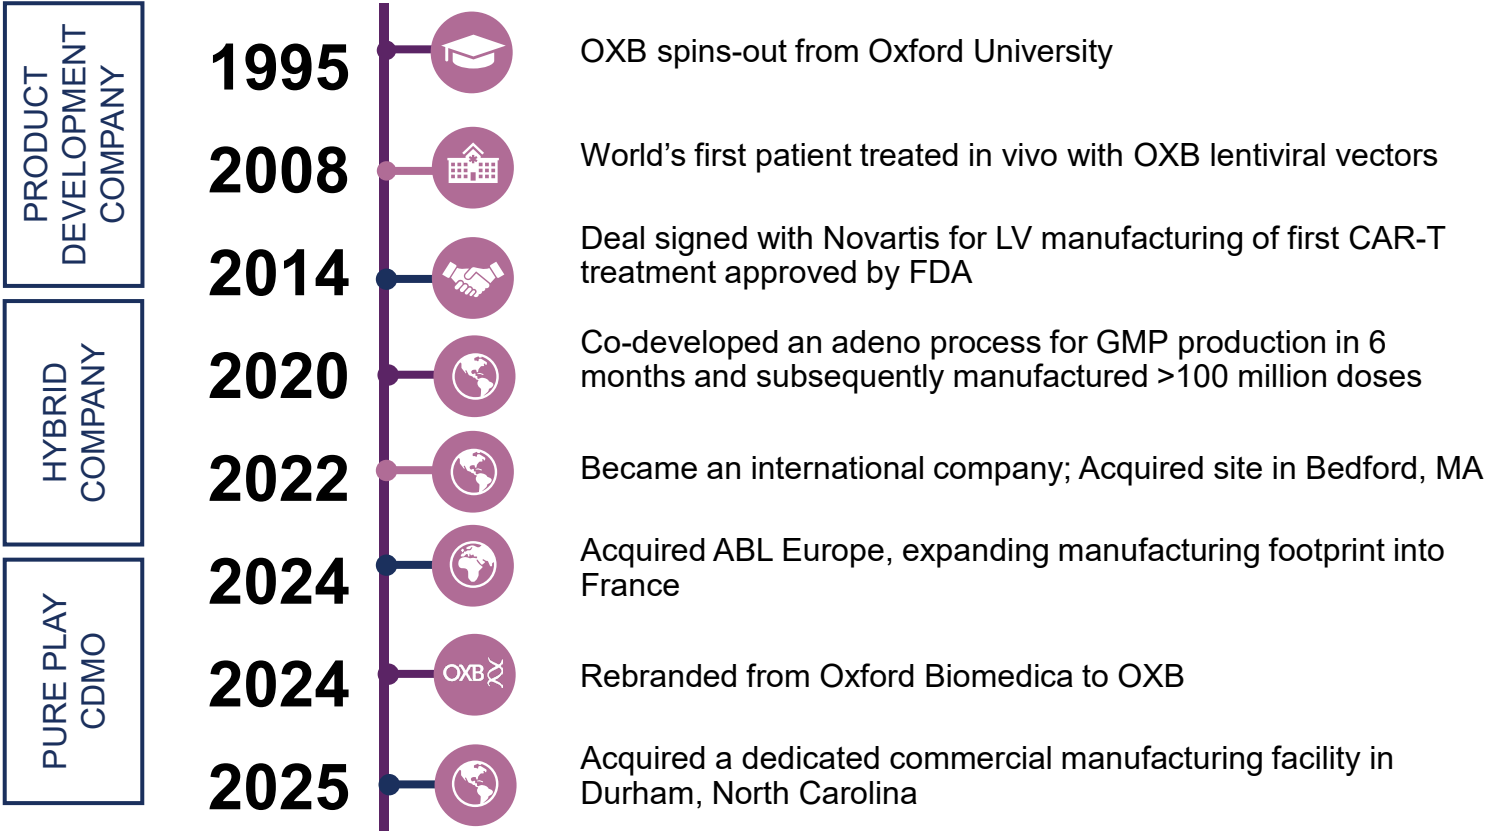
PRODUCT DEVELOPMENT COMPANY

HYBRID COMPANY

PURE PLAY CDMO

1995 OXB spins-out from Oxford University

2008 World's first patient treated in vivo with OXB lentiviral vectors

2014 Deal signed with Novartis for LV manufacturing of first CAR-T treatment approved by FDA

2020 Co-developed an adeno process for GMP production in 6 months and subsequently manufactured >100 million doses

2022 Became an international company; Acquired site in Bedford, MA

2024 Acquired ABL Europe, expanding manufacturing footprint into France

2024 OXB Rebranded from Oxford Biomedica to OXB

2025 Acquired a dedicated commercial manufacturing facility in Durham, North Carolina